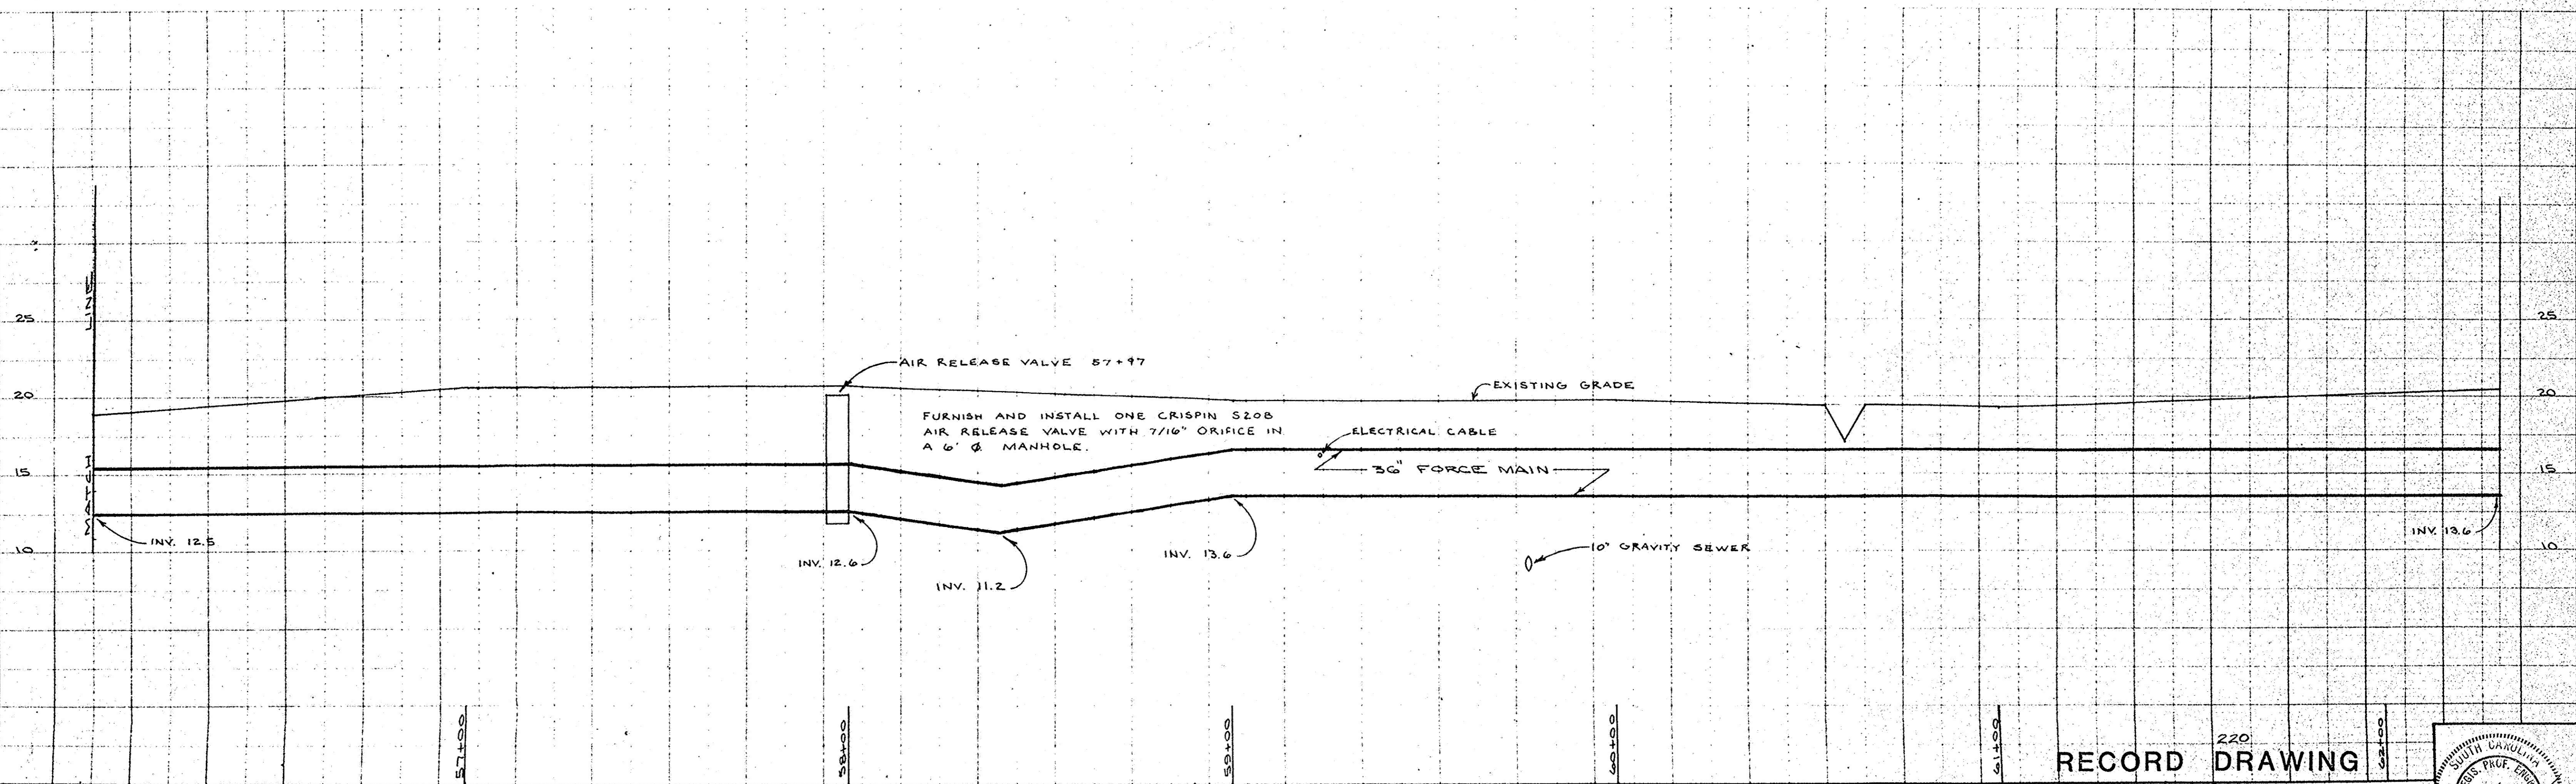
25
20
15
10

MATCH LINE

AIR RELEASE VALVE 57+97

EXISTING GRADE

FURNISH AND INSTALL ONE CRISPIN S20B AIR RELEASE VALVE WITH 7/16" ORIFICE IN A 6' Ø MANHOLE.

ELECTRICAL CABLE

36" FORCE MAIN

INV. 12.5

INV. 12.6

INV. 11.2

INV. 13.6

10" GRAVITY SEWER

INV. 13.6

25
20
15
10

57+00
58+00
59+00
60+00
61+00
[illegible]

220

RECORD DRAWING

SOUTH CAROLINA
REGIS PROF. ENGI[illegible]